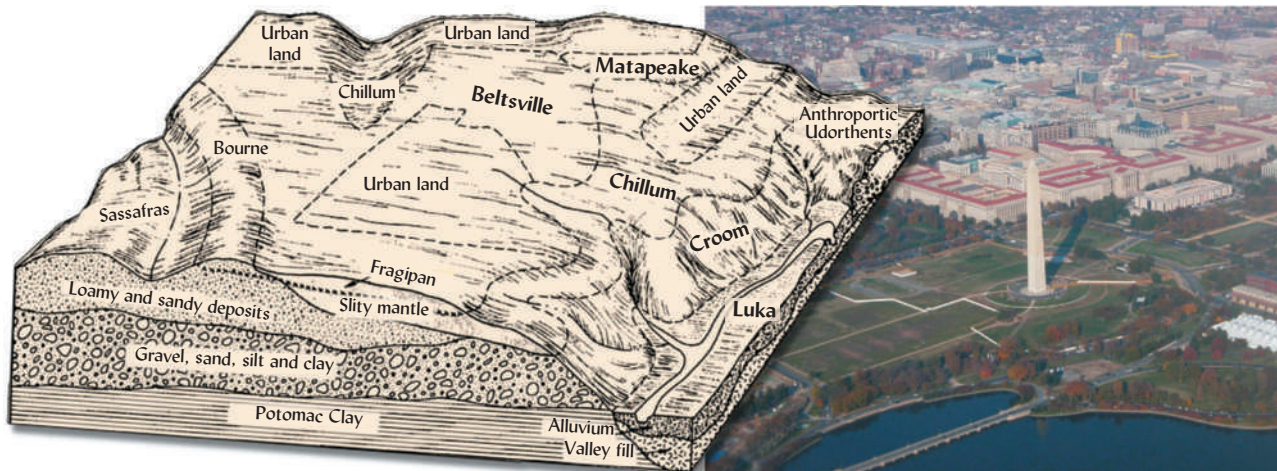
Urban land
Urban land
Matapeake
Chillum
Beltsville
Urban land
Anthroportic Udorthents
Bourne
Urban land
Chillum
Sassafras
Croom
Fragipan
Loamy and sandy deposits
Slity mantle
Luka
Gravel, sand, silt and clay
Potomac Clay
Alluvium
Valley fill